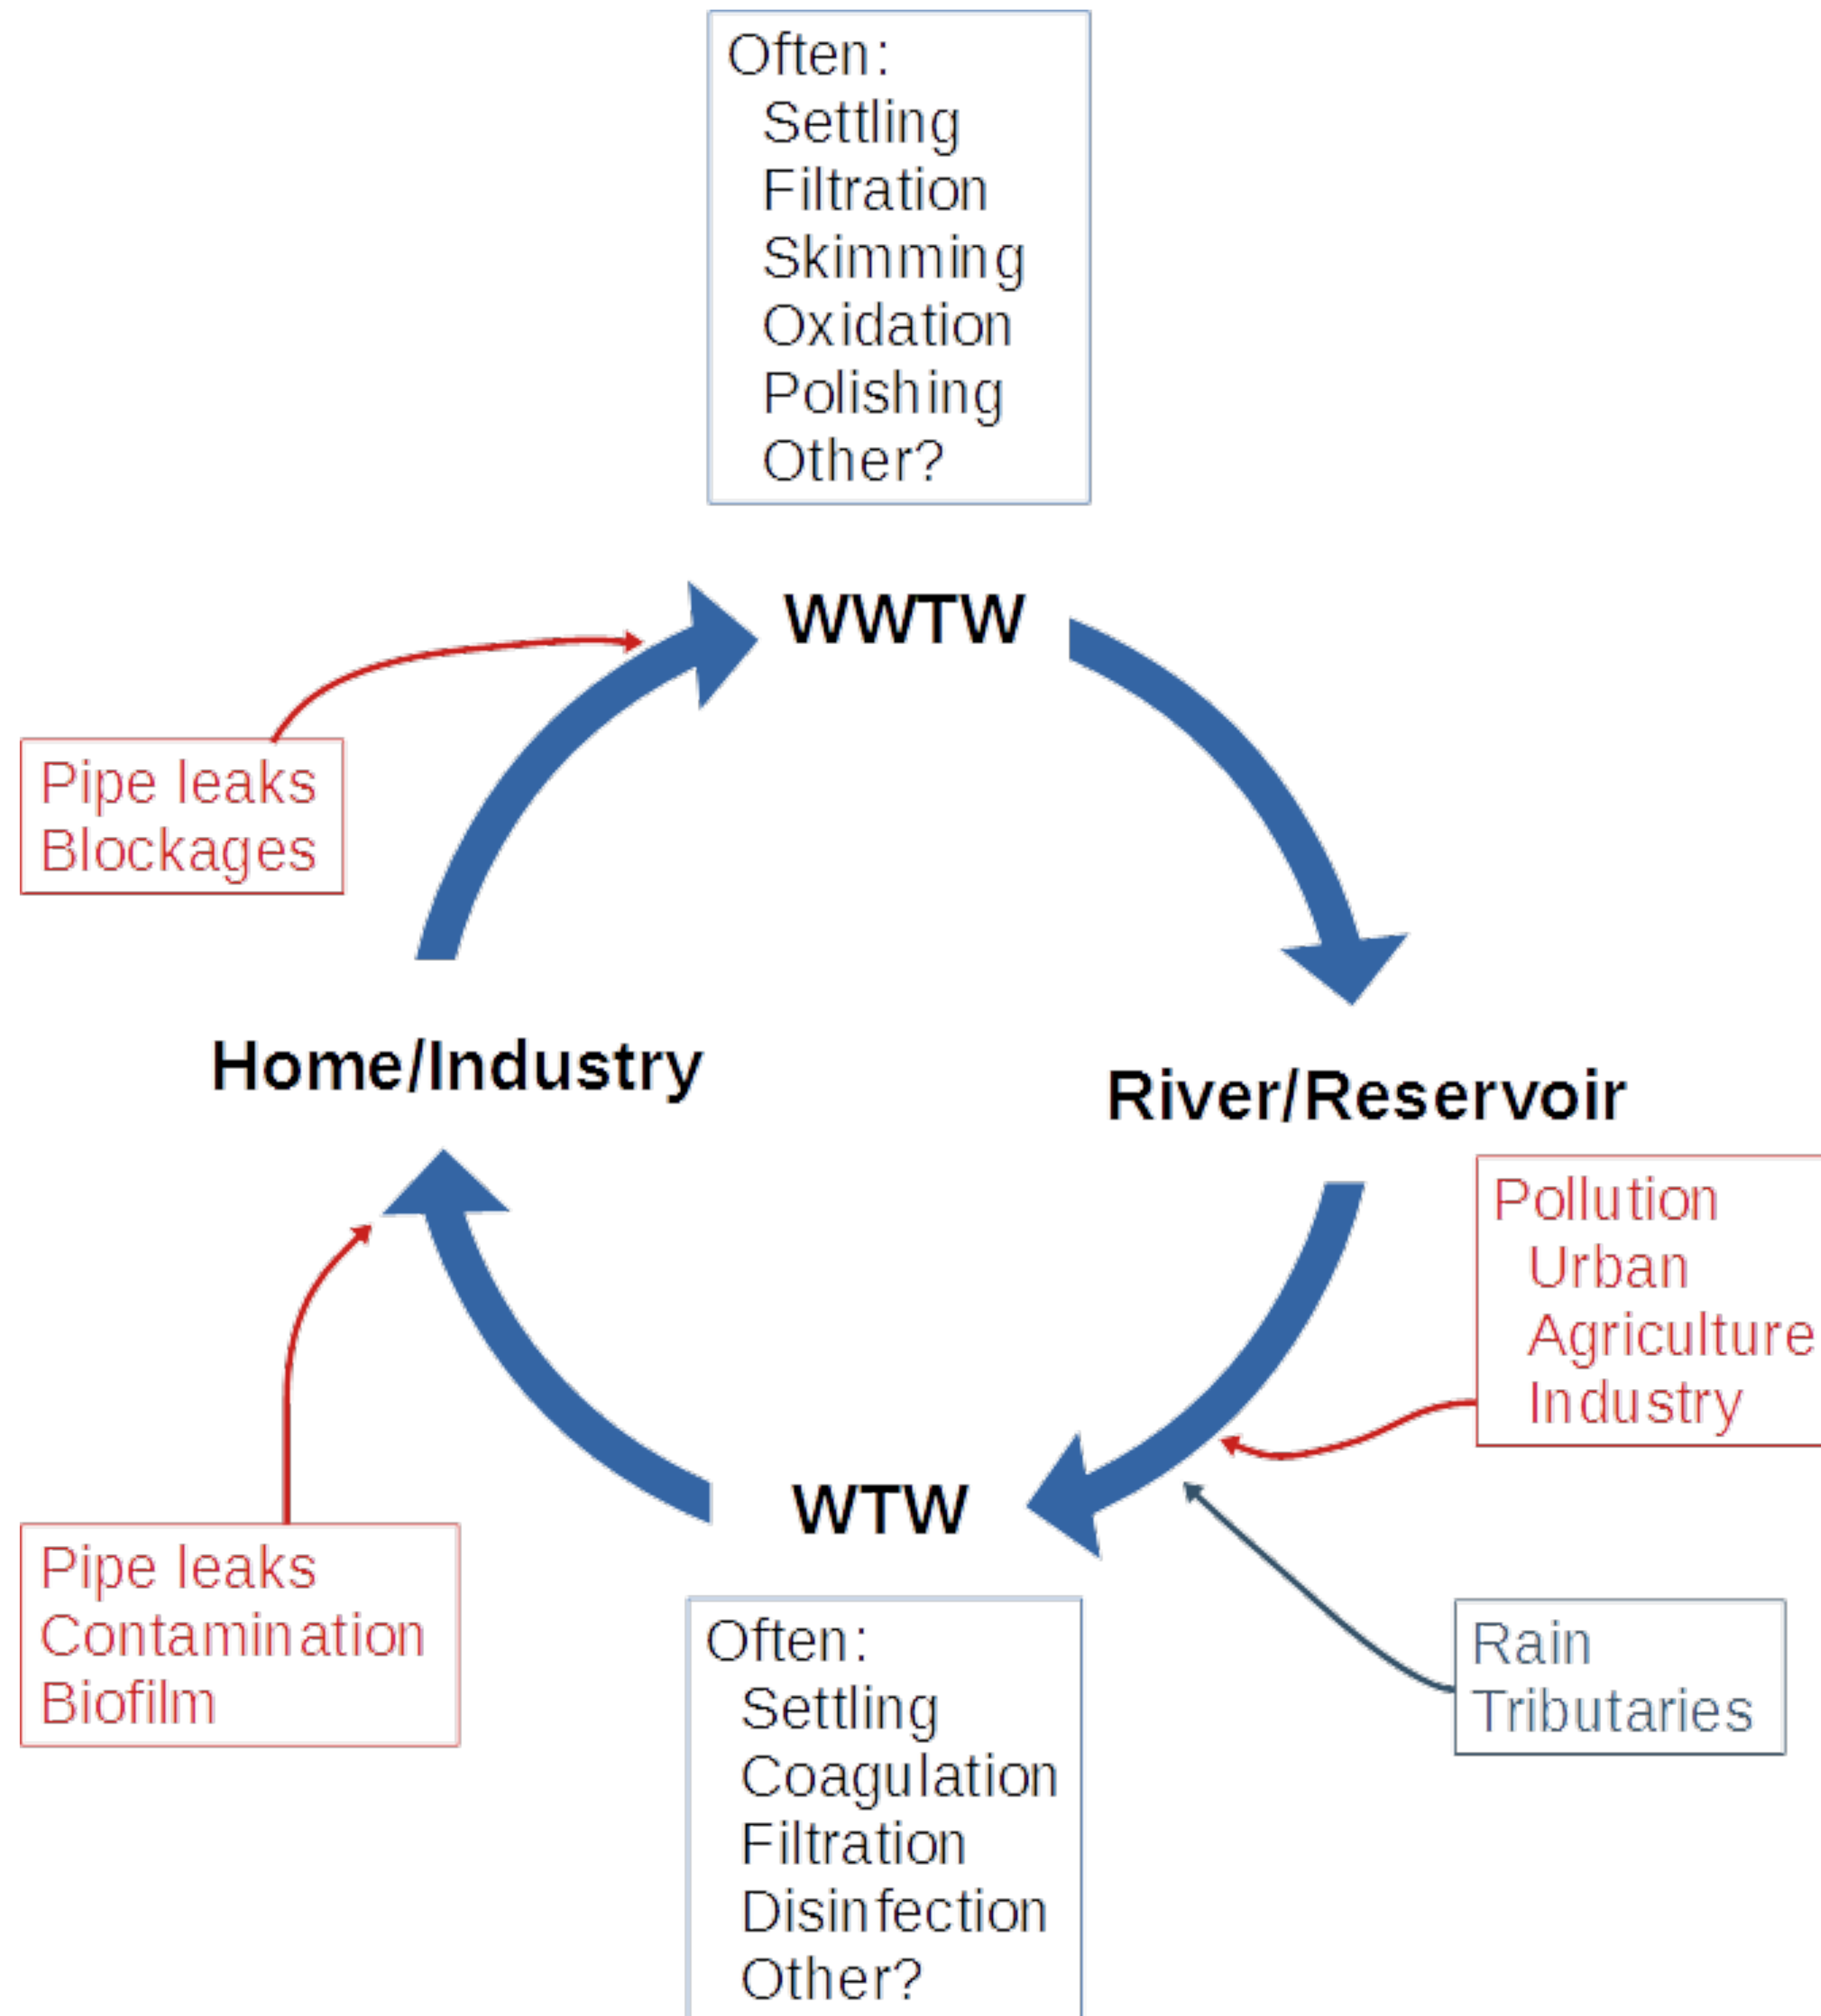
Often:
Settling
Filtration
Skimming
Oxidation
Polishing
Other?

WWTW

Pipe leaks
Blockages

Home/Industry

River/Reservoir

Pollution
Urban
Agriculture
Industry

WTW

Rain
Tributaries

Pipe leaks
Contamination
Biofilm

Often:
Settling
Coagulation
Filtration
Disinfection
Other?